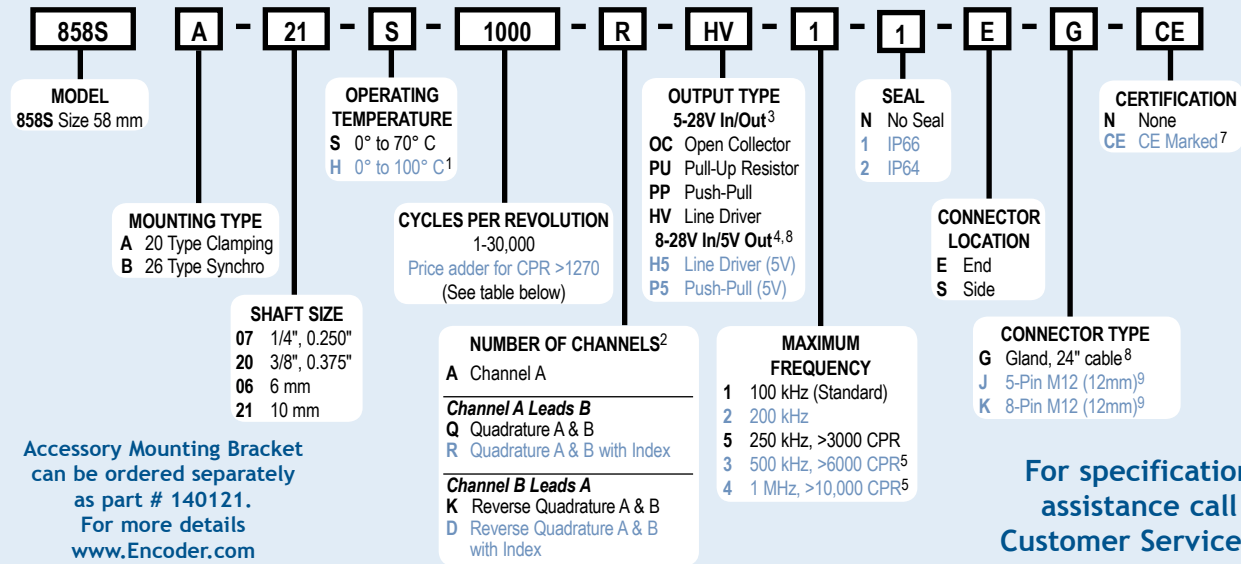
858S A – 21 – S – 1000 – R – HV – 1 – 1 – E – G – CE

MODEL
858S Size 58 mm

OPERATING TEMPERATURE
S 0° to 70° C
H 0° to 100° C$^1$

OUTPUT TYPE
5-28V In/Out$^3$
OC Open Collector
PU Pull-Up Resistor
PP Push-Pull
HV Line Driver
8-28V In/5V Out$^{4, 8}$
H5 Line Driver (5V)
P5 Push-Pull (5V)

SEAL
N No Seal
1 IP66
2 IP64

CERTIFICATION
N None
CE CE Marked$^7$

MOUNTING TYPE
A 20 Type Clamping
B 26 Type Synchro

CYCLES PER REVOLUTION
1-30,000
Price adder for CPR >1270
(See table below)

CONNECTOR LOCATION
E End
S Side

SHAFT SIZE
07 1/4", 0.250"
20 3/8", 0.375"
06 6 mm
21 10 mm

NUMBER OF CHANNELS$^2$
A Channel A
Channel A Leads B
Q Quadrature A & B
R Quadrature A & B with Index
Channel B Leads A
K Reverse Quadrature A & B
D Reverse Quadrature A & B with Index

MAXIMUM FREQUENCY
1 100 kHz (Standard)
2 200 kHz
5 250 kHz, >3000 CPR
3 500 kHz, >6000 CPR$^5$
4 1 MHz, >10,000 CPR$^5$

CONNECTOR TYPE
G Gland, 24" cable$^8$
J 5-Pin M12 (12mm)$^9$
K 8-Pin M12 (12mm)$^9$

Accessory Mounting Bracket can be ordered separately as part # 140121. For more details www.Encoder.com

For specification assistance call Customer Service